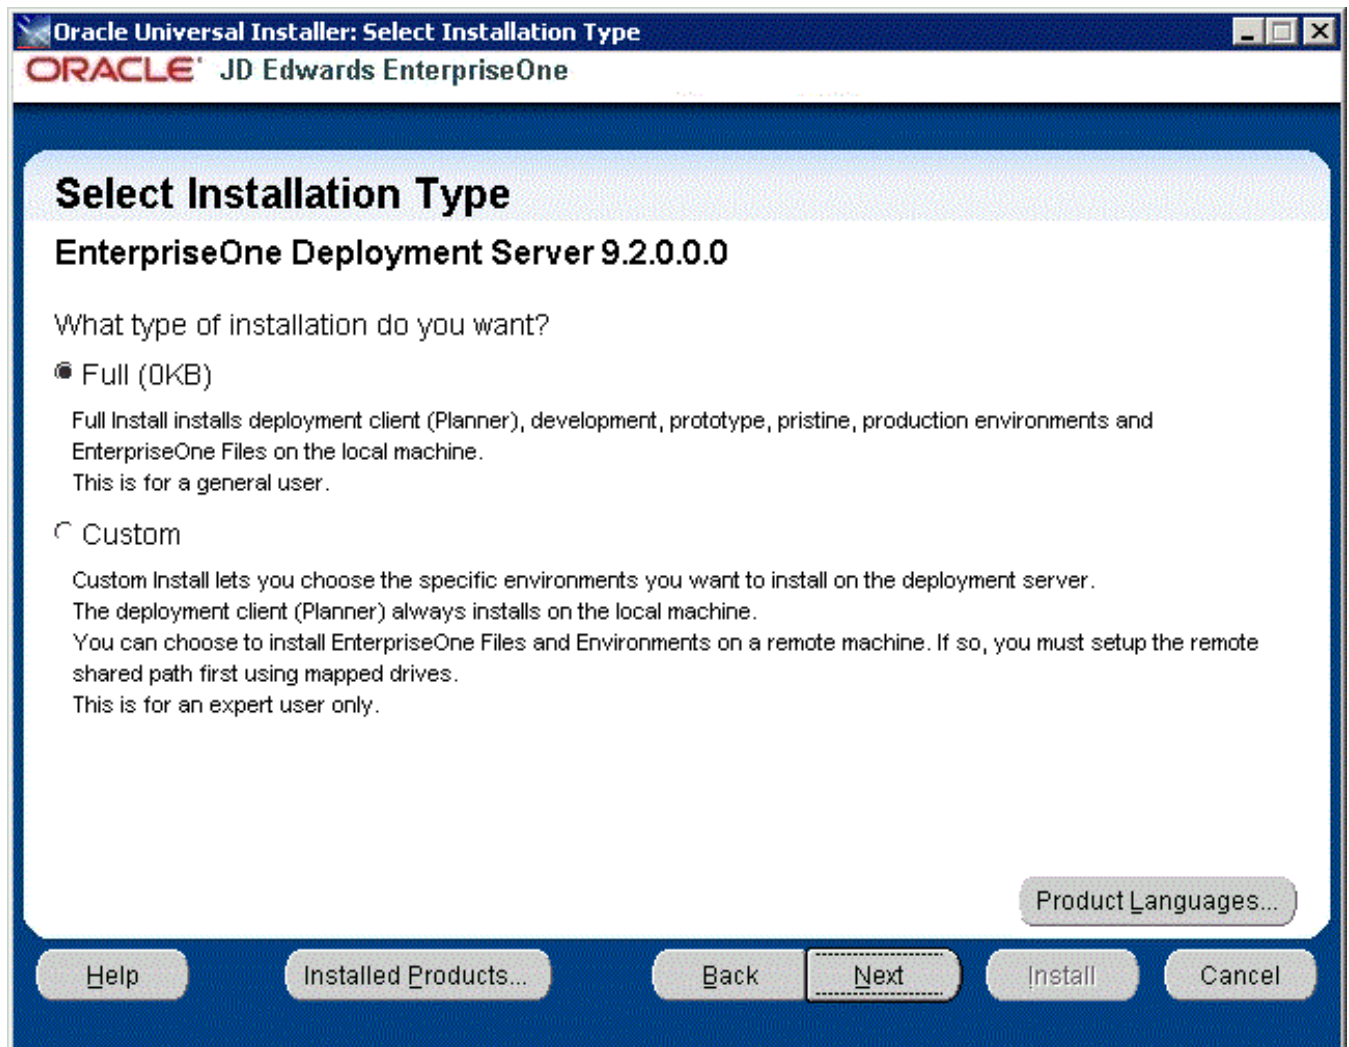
Oracle Universal Installer: Select Installation Type
ORACLE JD Edwards EnterpriseOne

Select Installation Type
EnterpriseOne Deployment Server 9.2.0.0.0

What type of installation do you want?

Full (0KB)

Full Install installs deployment client (Planner), development, prototype, pristine, production environments and EnterpriseOne Files on the local machine.
This is for a general user.

Custom

Custom Install lets you choose the specific environments you want to install on the deployment server.
The deployment client (Planner) always installs on the local machine.
You can choose to install EnterpriseOne Files and Environments on a remote machine. If so, you must setup the remote shared path first using mapped drives.
This is for an expert user only.

Product Languages...

Help Installed Products... Back Next Install Cancel